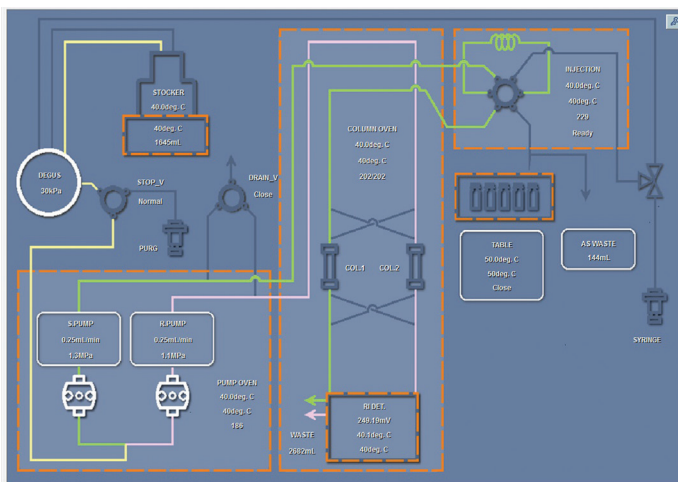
STOCKER
40.0deg. C

40deg. C
1645mL

DEGUS
30kPa

STOP_V
Normal

PURG

DRAIN_V
Close

COLUMN OVEN
40.0deg. C
40deg. C
202/202

COL.1
COL.2

INJECTION
40.0deg. C
40deg. C
229
Ready

TABLE
50.0deg. C
50deg. C
Close

AS WASTE
144mL

SYRINGE

S.PUMP
0.25mL/min
1.3MPa

R.PUMP
0.25mL/min
1.1MPa

PUMP OVEN
40.0deg. C
40deg. C
186

WASTE
2682mL

RI DET.
249.19mV
40.1deg. C
40deg. C